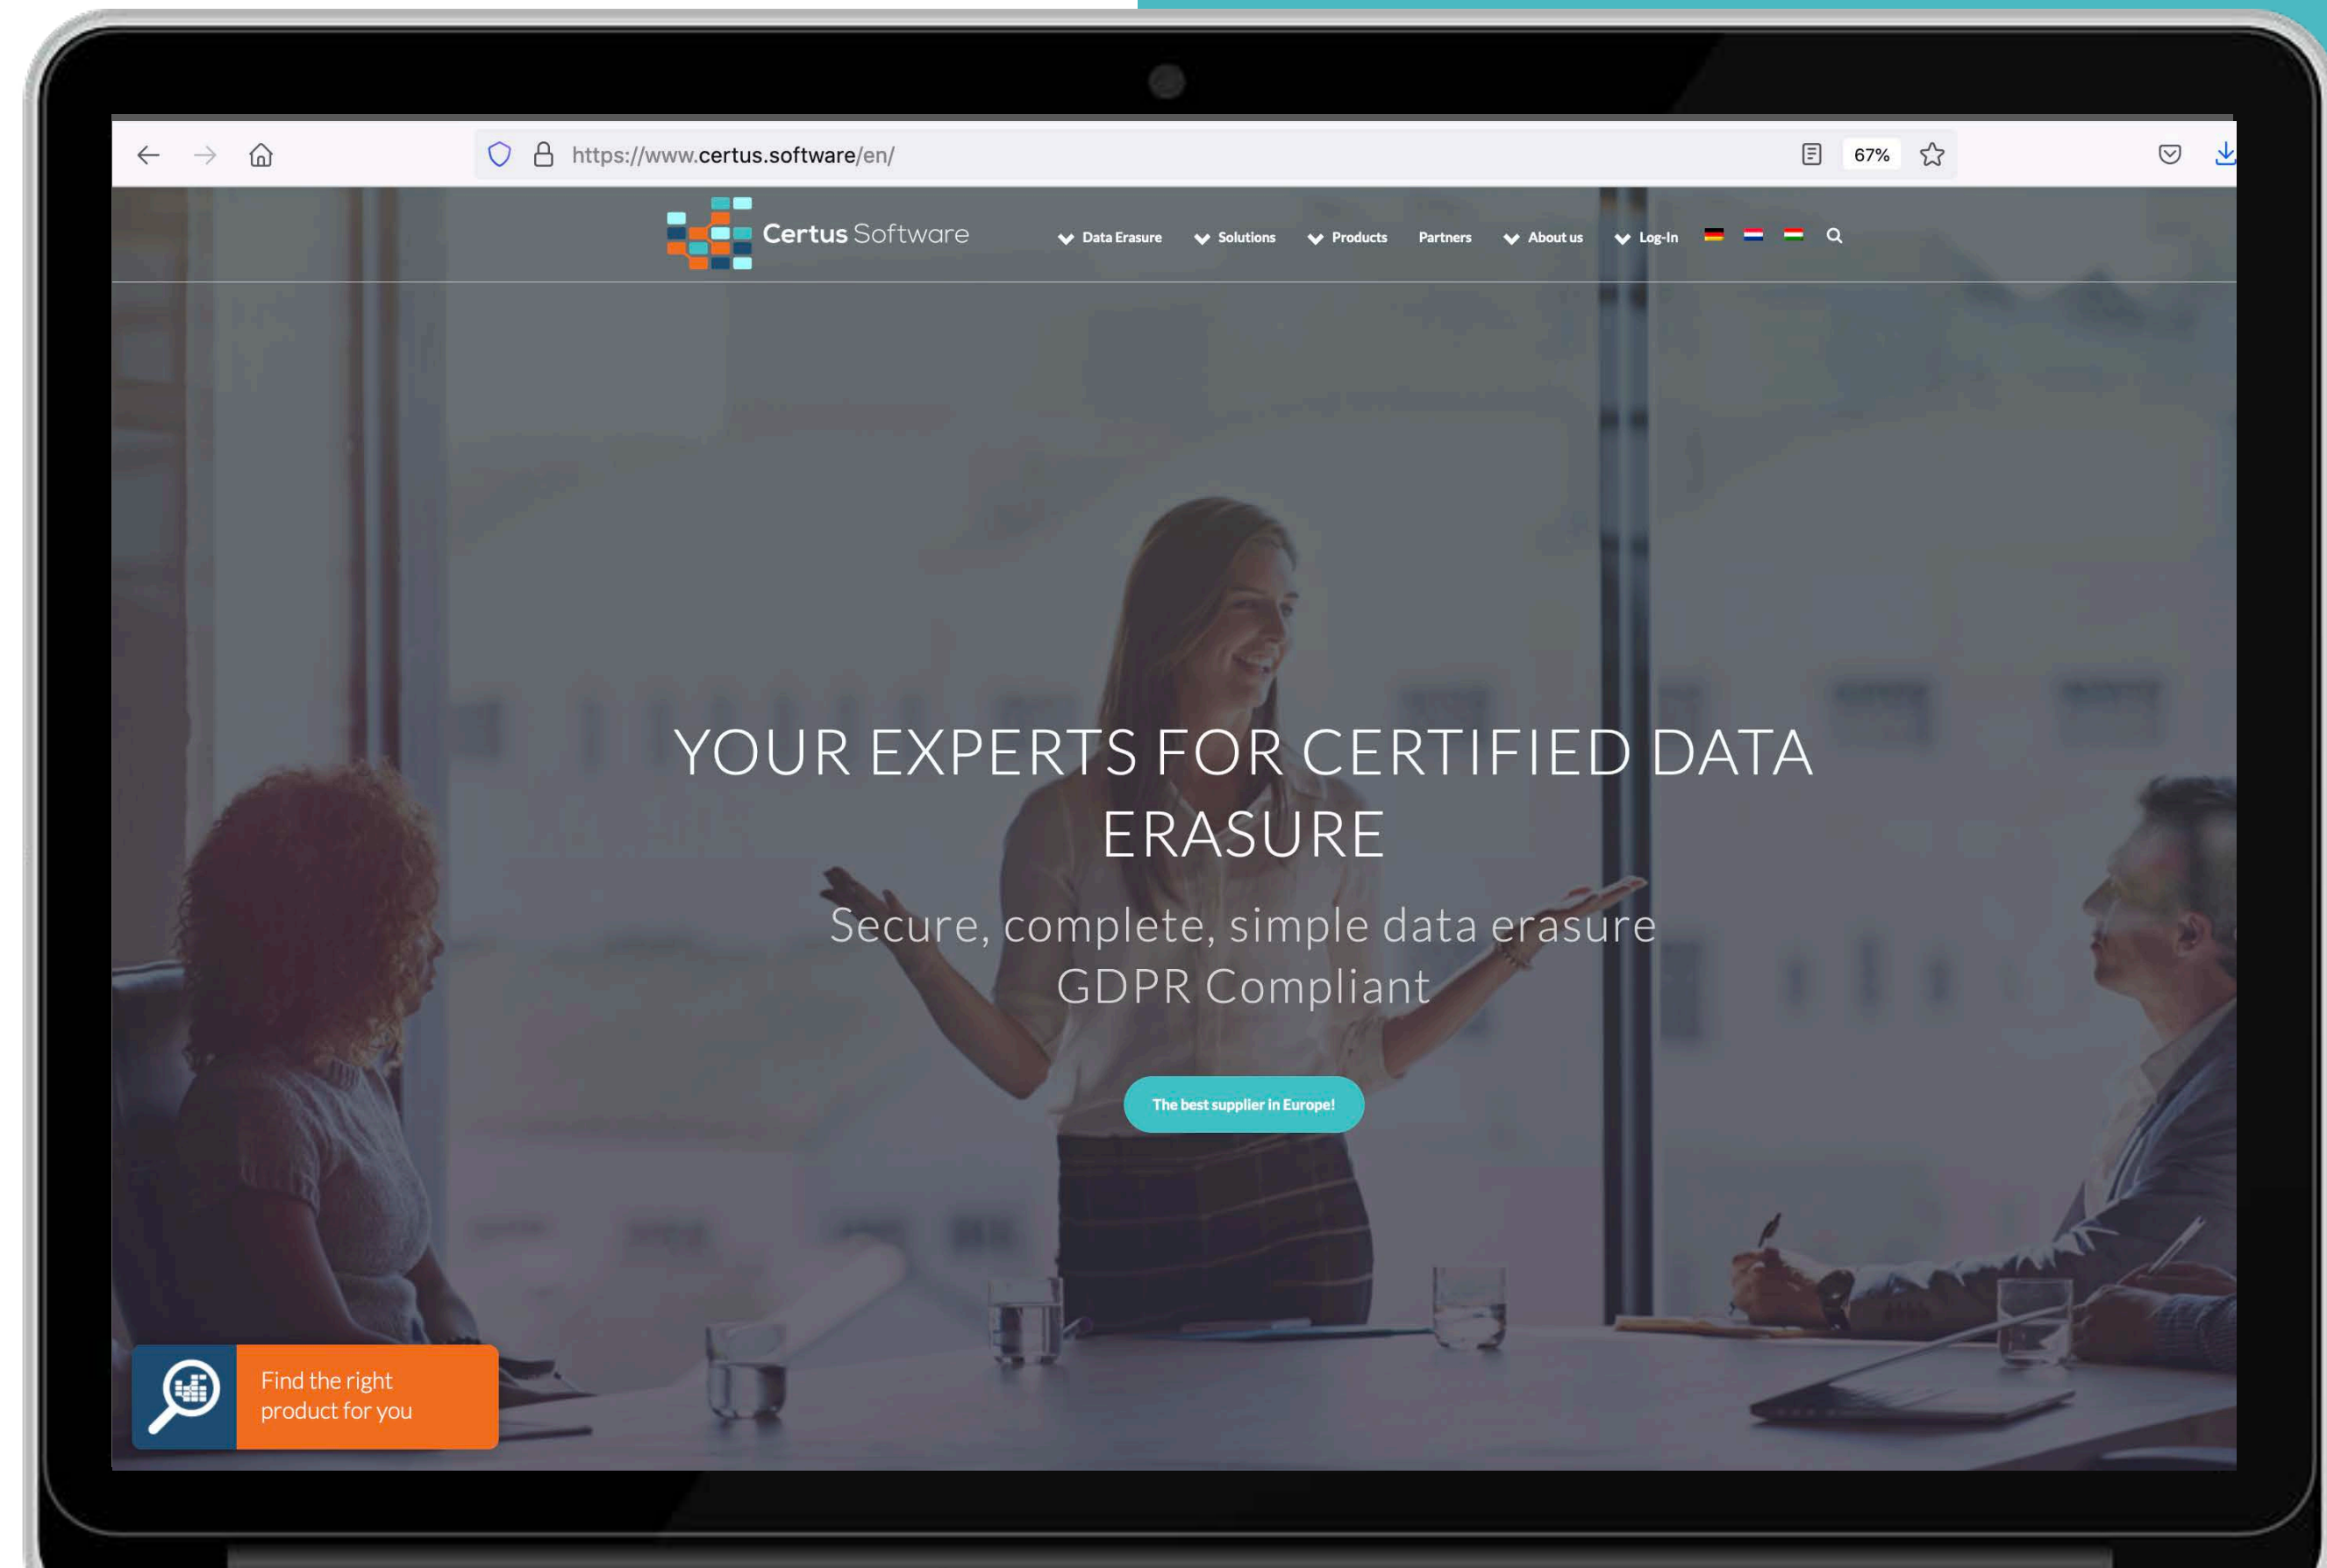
https://www.certus.software/en/

67%

Certus Software

Data Erasure Solutions Products Partners About us Log-In

YOUR EXPERTS FOR CERTIFIED DATA ERASURE

Secure, complete, simple data erasure
GDPR Compliant

The best supplier in Europe!

Find the right product for you